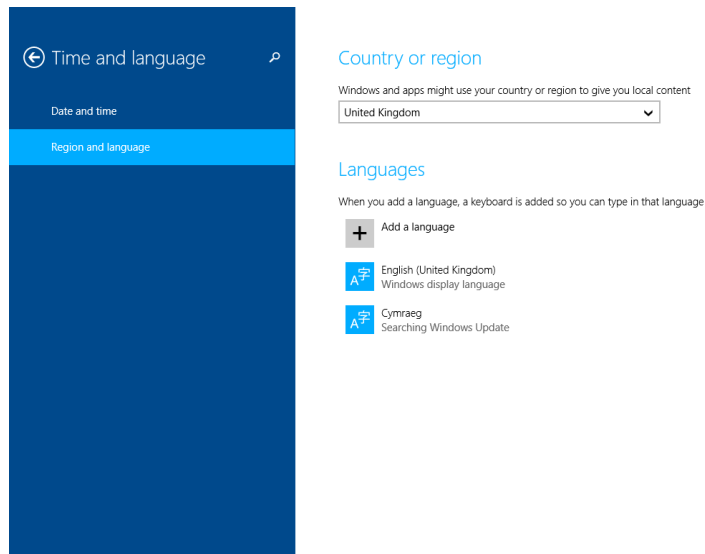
Time and language

Date and time

Region and language

Country or region

Windows and apps might use your country or region to give you local content

United Kingdom

Languages

When you add a language, a keyboard is added so you can type in that language

Add a language

A字 English (United Kingdom)
Windows display language

A字 Cymraeg
Searching Windows Update